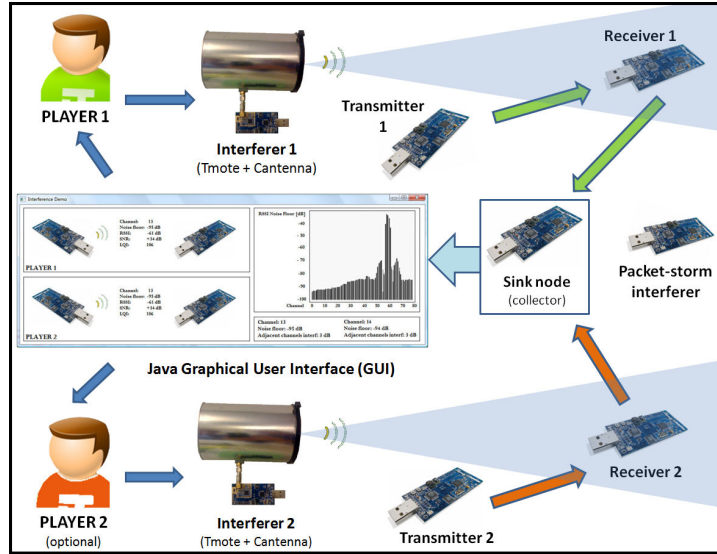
PLAYER 1

Interferer 1
(Tmote + Cantenna)

Transmitter 1

Receiver 1

Interference Demo

Channel: 13
Noise floor: -95 dB
RSSI: -61 dB
SNR: +34 dB
LQI: 106

PLAYER 1

Channel: 13
Noise floor: -95 dB
RSSI: -61 dB
SNR: +34 dB
LQI: 106

PLAYER 2

RSSI Noise floor [dB]

-40
-50
-60
-70
-80
-90
-100

Channel 0 10 20 30 40 50 60 70 80

Channel: 13
Noise floor: -95 dB
Adjacent channels interf: 5 dB

Channel: 14
Noise floor: -95 dB
Adjacent channels interf: 3 dB

Sink node
(collector)

Packet-storm interferer

Java Graphical User Interface (GUI)

PLAYER 2
(optional)

Interferer 2
(Tmote + Cantenna)

Transmitter 2

Receiver 2